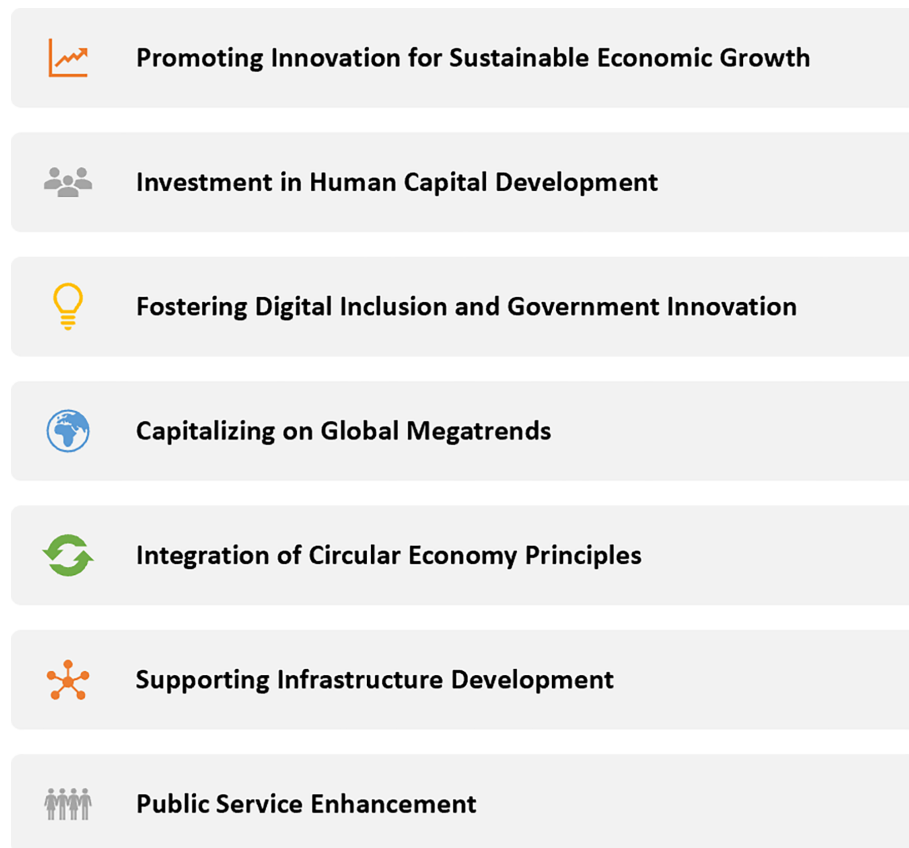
Promoting Innovation for Sustainable Economic Growth

Investment in Human Capital Development

Fostering Digital Inclusion and Government Innovation

Capitalizing on Global Megatrends

Integration of Circular Economy Principles

Supporting Infrastructure Development

Public Service Enhancement